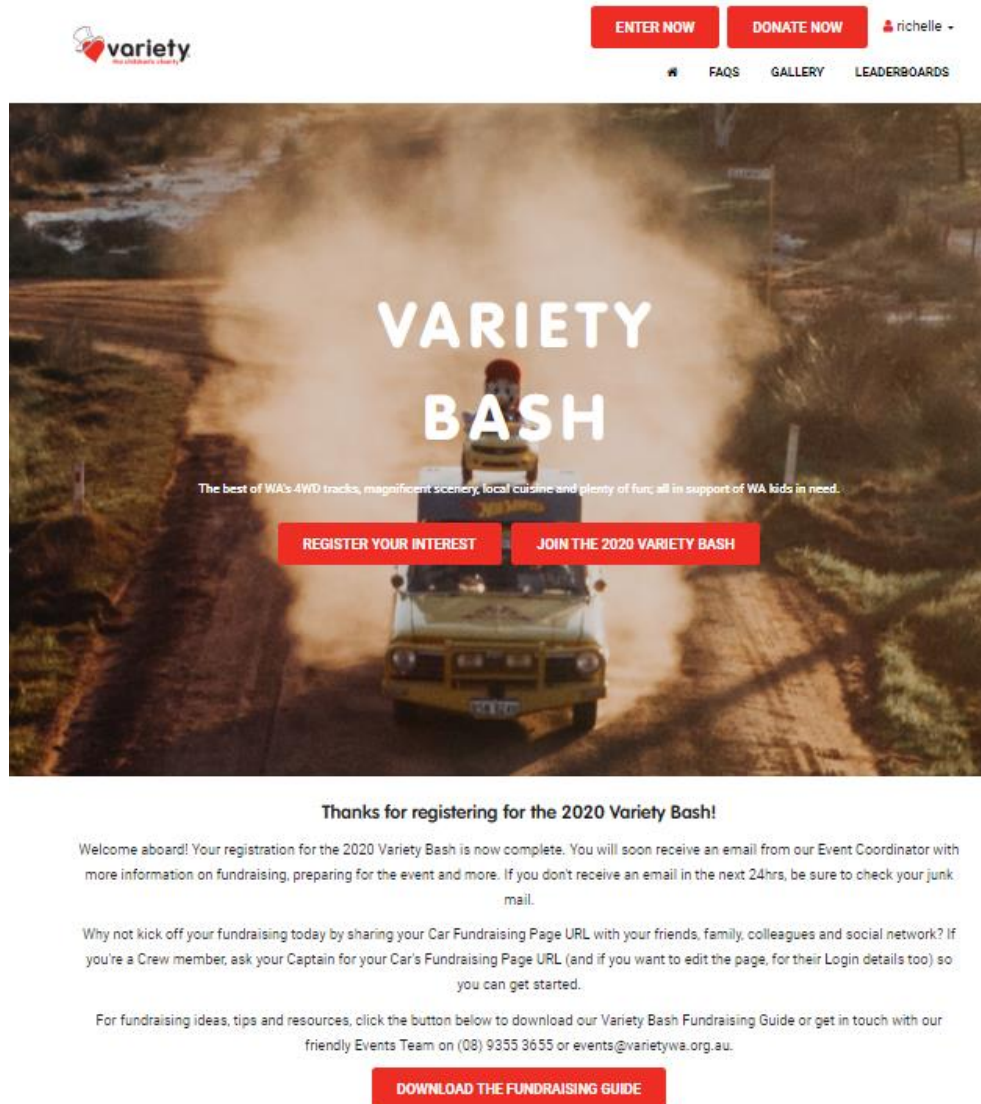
variety
the children's charity

ENTER NOW DONATE NOW richelle

FAQS GALLERY LEADERBOARDS

VARIETY BASH

The best of WA's 4WD tracks, magnificent scenery, local cuisine and plenty of fun; all in support of WA kids in need.

REGISTER YOUR INTEREST JOIN THE 2020 VARIETY BASH

Thanks for registering for the 2020 Variety Bash!

Welcome aboard! Your registration for the 2020 Variety Bash is now complete. You will soon receive an email from our Event Coordinator with more information on fundraising, preparing for the event and more. If you don't receive an email in the next 24hrs, be sure to check your junk mail.

Why not kick off your fundraising today by sharing your Car Fundraising Page URL with your friends, family, colleagues and social network? If you're a Crew member, ask your Captain for your Car's Fundraising Page URL (and if you want to edit the page, for their Login details too) so you can get started.

For fundraising ideas, tips and resources, click the button below to download our Variety Bash Fundraising Guide or get in touch with our friendly Events Team on (08) 9355 3655 or events@varietywa.org.au.

DOWNLOAD THE FUNDRAISING GUIDE